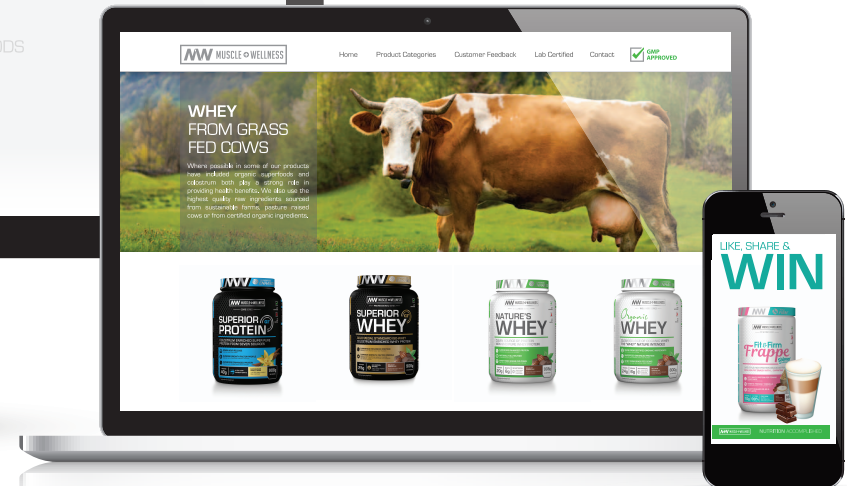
ODS

MW MUSCLE WELLNESS

Home Product Categories Customer Feedback Lab Certified Contact GMP APPROVED

WHEY FROM GRASS FED COWS

Where possible in some of our products have included organic superfoods and colostrum both play a strong role in providing health benefits. We also use the highest quality raw ingredients sourced from sustainable farms, pasture raised cows or from certified organic ingredients.

SUPERIOR PROTEIN

SUPERIOR WHEY

NATURE'S WHEY

Organic WHEY

LIKE, SHARE & WIN

Fit Firm Frappe

MW MUSCLE WELLNESS NUTRITION ACCOMPLISHED